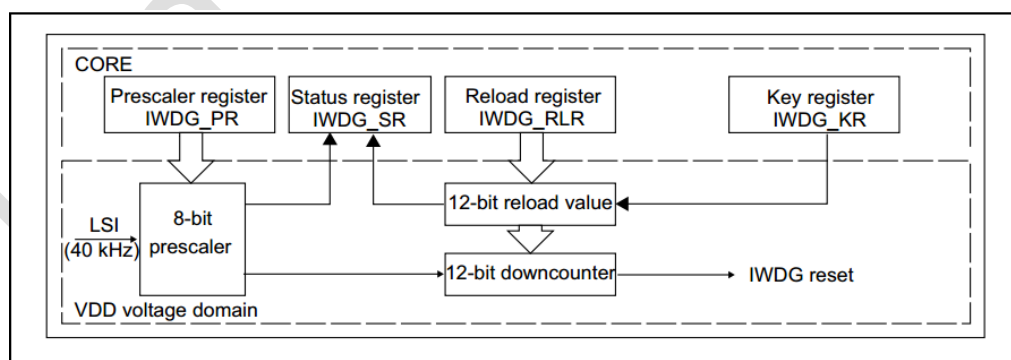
CORE

Prescaler register
IWDG_PR

Status register
IWDG_SR

Reload register
IWDG_RLR

Key register
IWDG_KR

LSI
(40 kHz)

8-bit
prescaler

12-bit reload value

12-bit downcounter

IWDG reset

VDD voltage domain